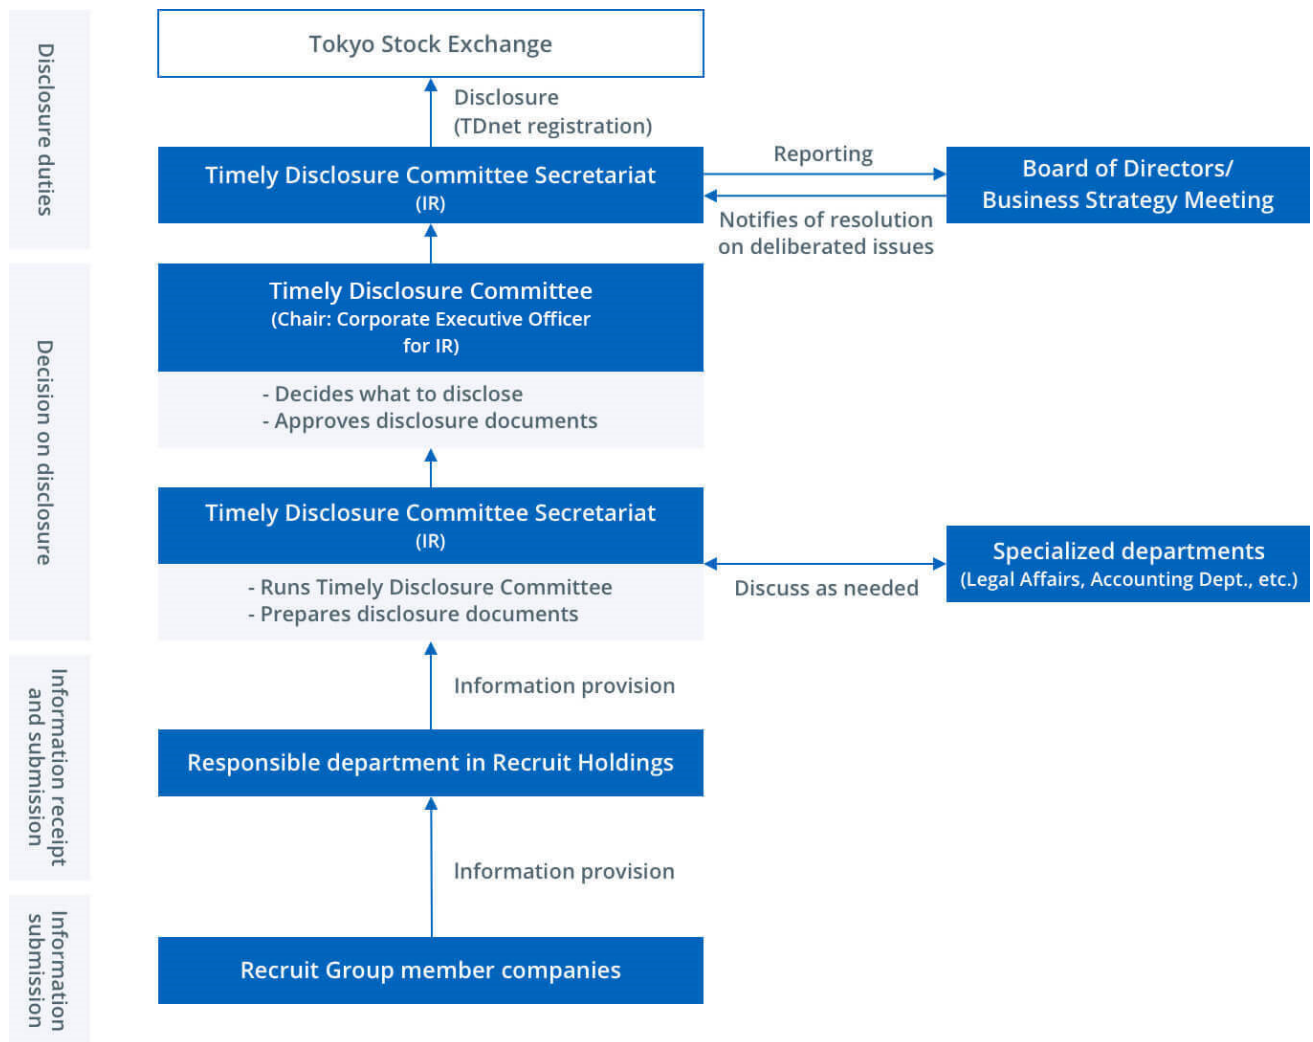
Disclosure duties

Tokyo Stock Exchange

Disclosure
(TDnet registration)

Timely Disclosure Committee Secretariat
(IR)

Reporting

Board of Directors/
Business Strategy Meeting

Notifies of resolution
on deliberated issues

Decision on disclosure

Timely Disclosure Committee
(Chair: Corporate Executive Officer
for IR)

- Decides what to disclose
- Approves disclosure documents

Timely Disclosure Committee Secretariat
(IR)

- Runs Timely Disclosure Committee
- Prepares disclosure documents

Discuss as needed

Specialized departments
(Legal Affairs, Accounting Dept., etc.)

Information receipt and submission

Information provision

Responsible department in Recruit Holdings

Information submission

Information provision

Recruit Group member companies